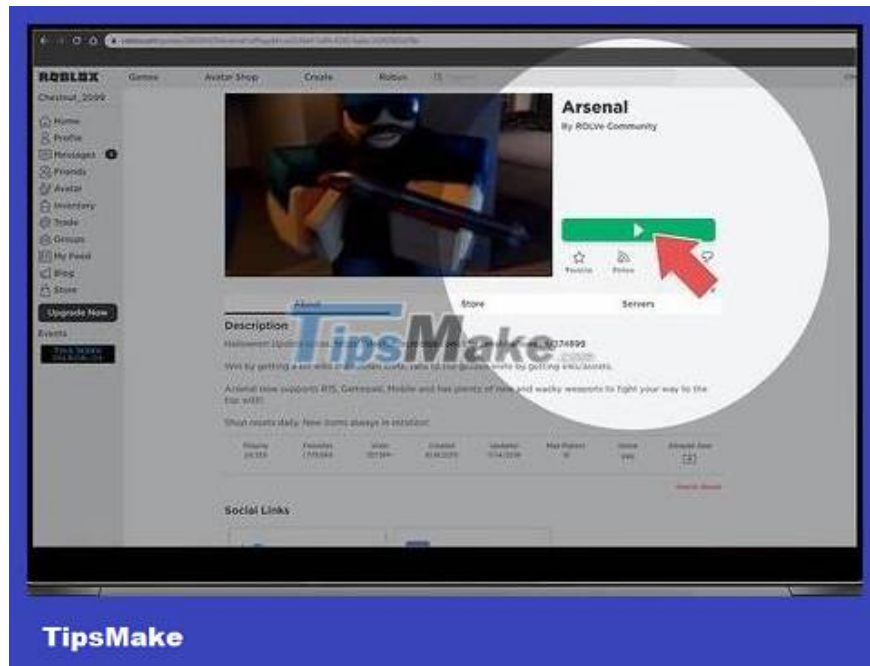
ROBLOX Games Avatar Shop Create Robux

Chestnut_2099

Home
Profile
Messages
Friends
Avatar
Inventory
Trade
Groups
My Feed
Blog
Store

Upgrade Now

Events

Arsenal

By ROLVe Community

Favorite Follow

About Store Servers

Description

TipsMake.com

Halloween Update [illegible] 1074690

Win by getting a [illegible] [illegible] by getting kills/assists.

Arsenal now supports R15, Gamepad, Mobile and has plenty of new and wacky weapons to fight your way to the top with!

Shop resets daily. New items always in rotation!

Playing Favorites Visits Created Updated Max Players Genre Allowed Gear

Report Abuse

Social Links

TipsMake